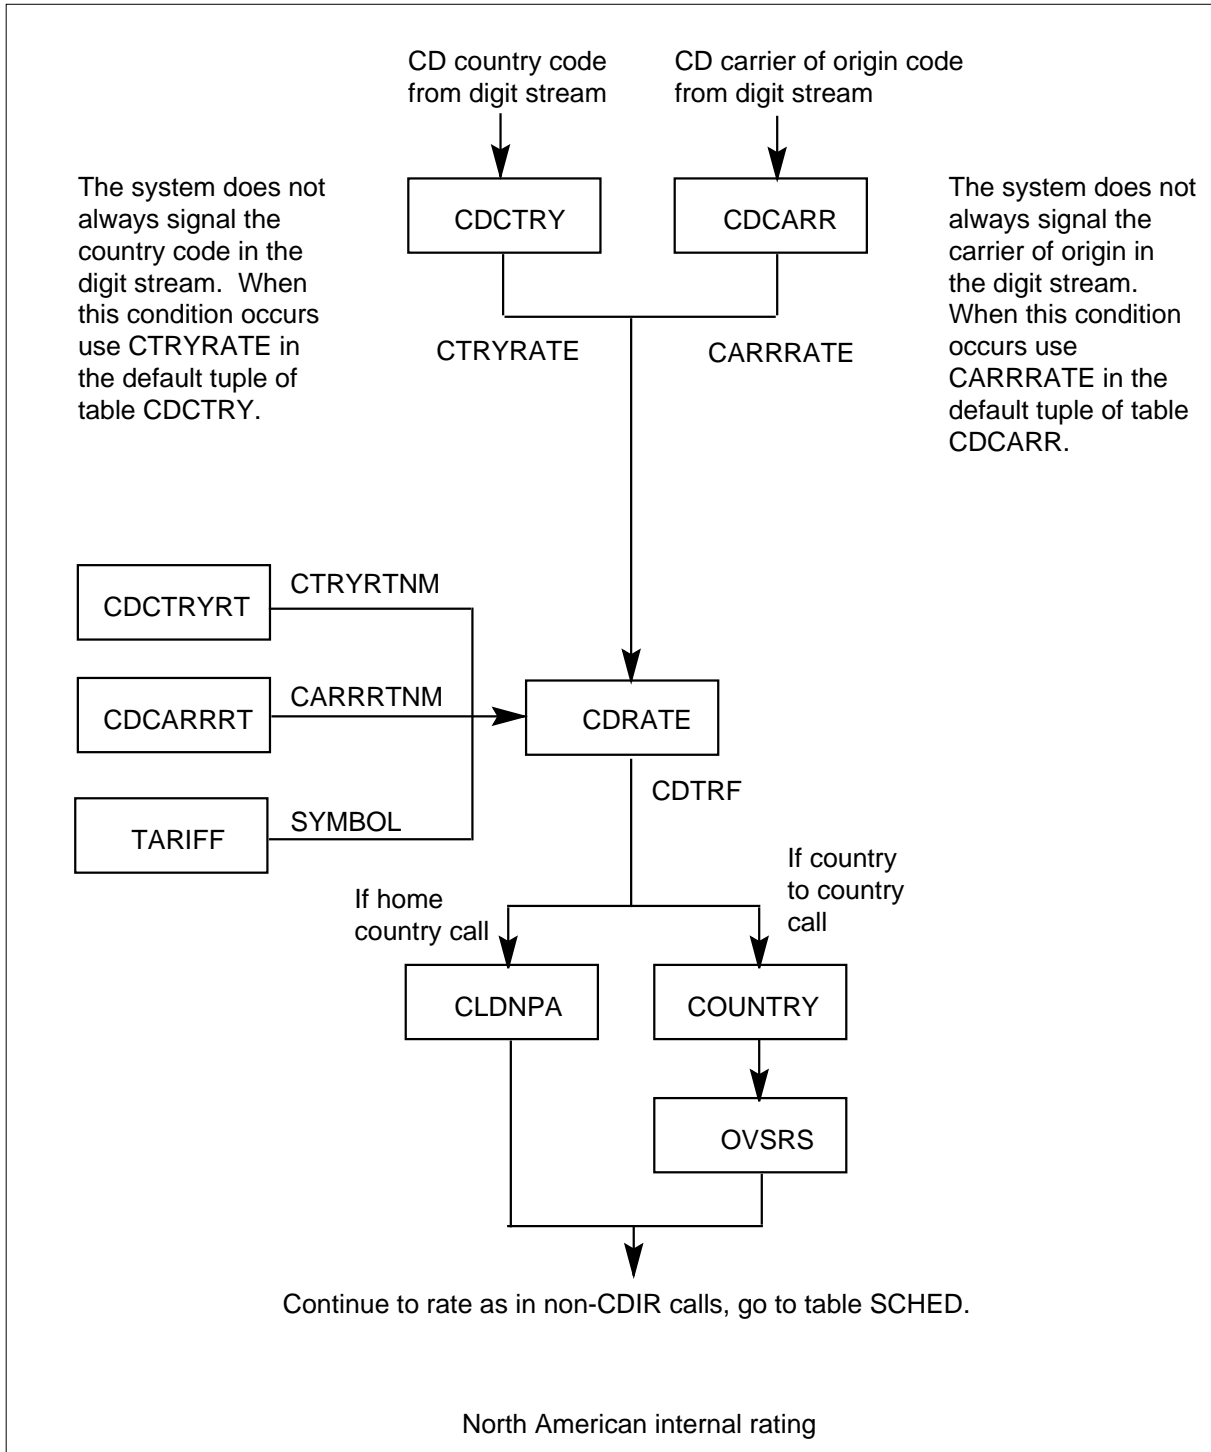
CD country code from digit stream

CD carrier of origin code from digit stream

The system does not always signal the country code in the digit stream. When this condition occurs use CTRYRATE in the default tuple of table CDCTRY.

CDCTRY

CDCARR

The system does not always signal the carrier of origin in the digit stream. When this condition occurs use CARRRATE in the default tuple of table CDCARR.

CTRYRATE

CARRRATE

CDCTRYRT

CTRYRTNM

CDCARRRT

CARRRTNM

CDRATE

TARIFF

SYMBOL

CDTRF

If home country call

If country to country call

CLDNPA

COUNTRY

OVSRS

Continue to rate as in non-CDIR calls, go to table SCHED.

North American internal rating